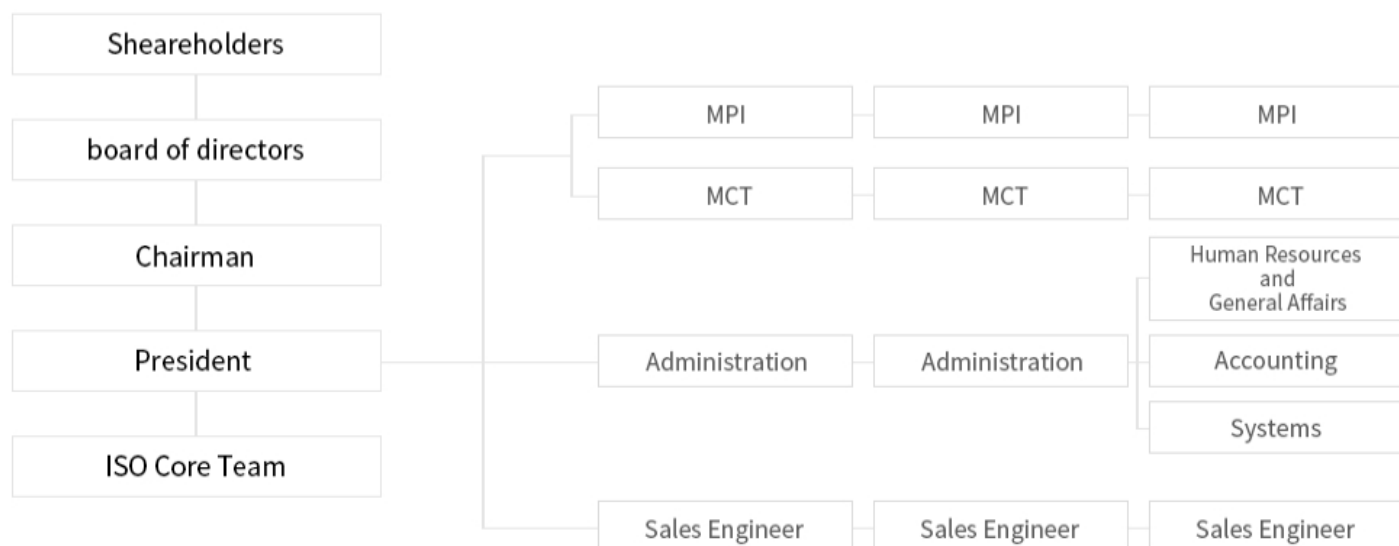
Sheareholders

board of directors

Chairman

President

ISO Core Team

MPI

MPI

MPI

MCT

MCT

MCT

Human Resources and General Affairs

Administration

Administration

Accounting

Systems

Sales Engineer

Sales Engineer

Sales Engineer